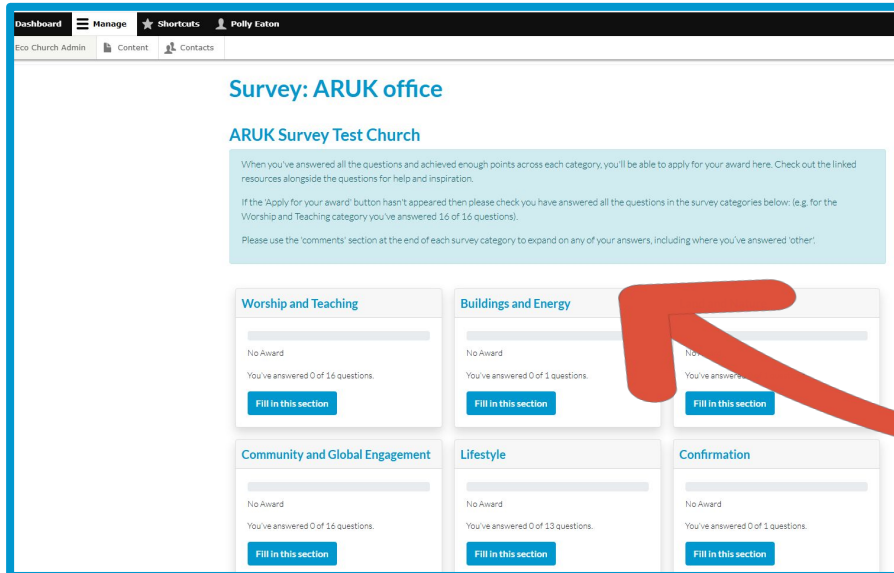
Dashboard Manage Shortcuts Polly Eaton

Eco Church Admin Content Contacts

Survey: ARUK office

ARUK Survey Test Church

When you've answered all the questions and achieved enough points across each category, you'll be able to apply for your award here. Check out the linked resources alongside the questions for help and inspiration.

If the 'Apply for your award' button hasn't appeared then please check you have answered all the questions in the survey categories below: (e.g. for the Worship and Teaching category you've answered 16 of 16 questions).

Please use the 'comments' section at the end of each survey category to expand on any of your answers, including where you've answered 'other'.

Worship and Teaching

No Award

You've answered 0 of 16 questions.

Fill in this section

Buildings and Energy

No Award

You've answered 0 of 1 questions.

Fill in this section

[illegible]

No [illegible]

You've answere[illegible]

Fill in this section

Community and Global Engagement

No Award

You've answered 0 of 16 questions.

Fill in this section

Lifestyle

No Award

You've answered 0 of 13 questions.

Fill in this section

Confirmation

No Award

You've answered 0 of 1 questions.

Fill in this section